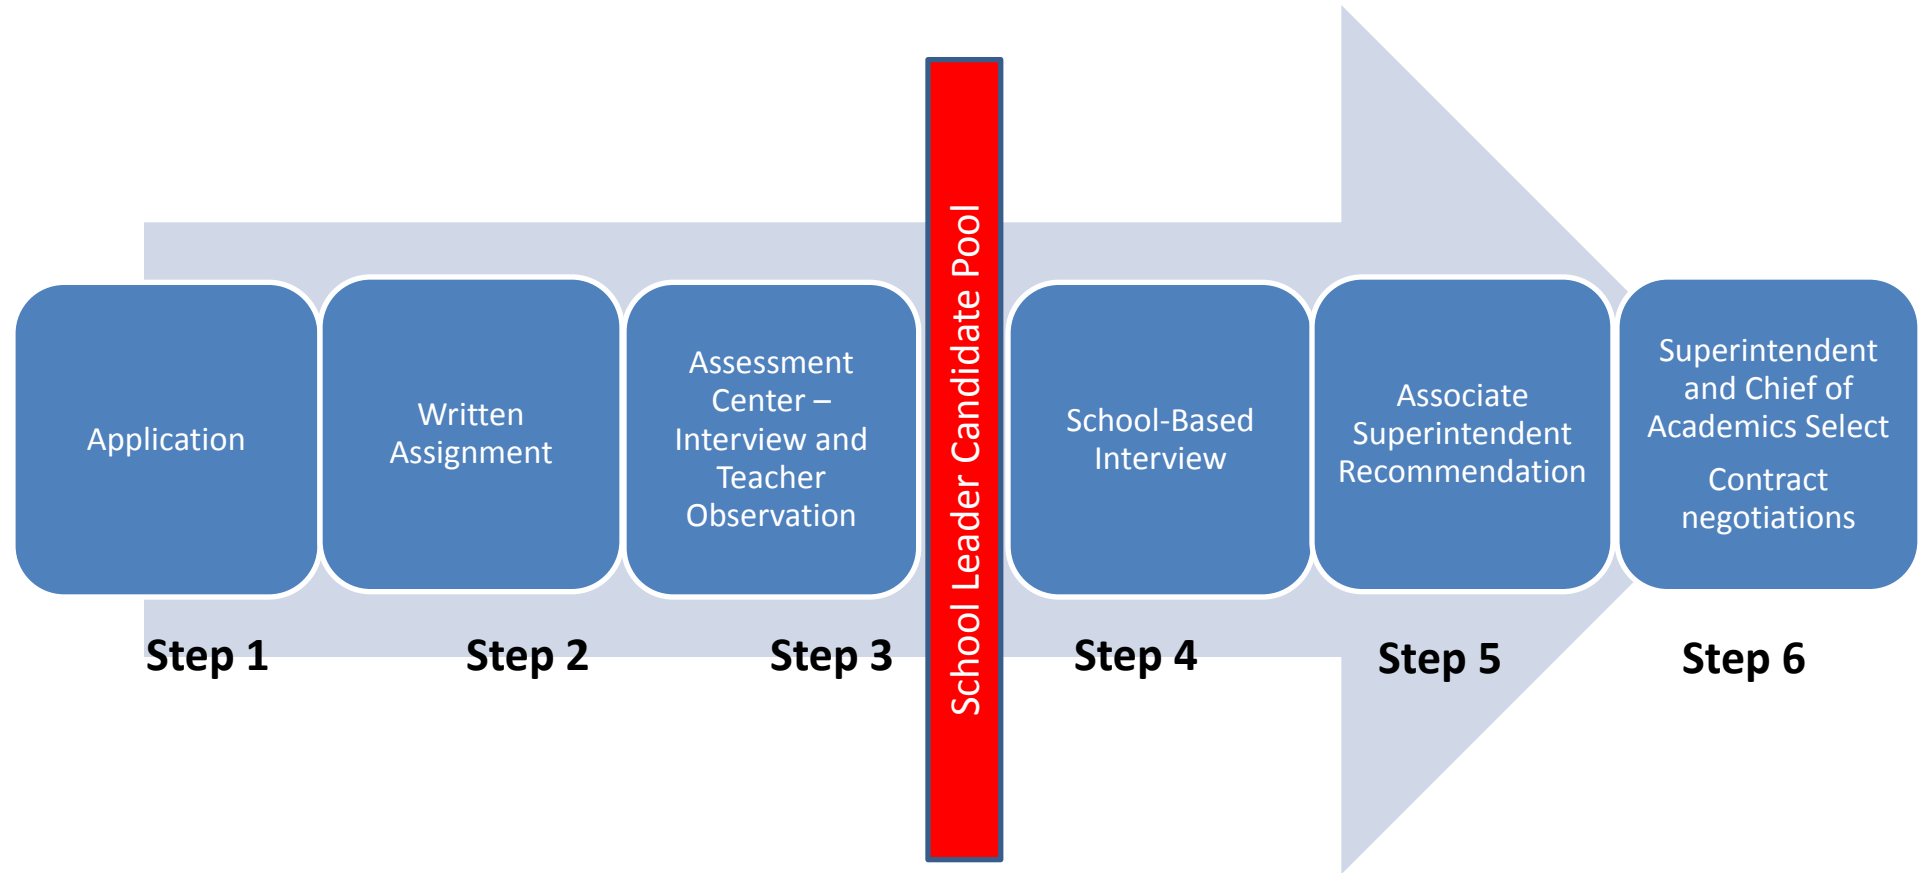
Application

Step 1

Written Assignment

Step 2

Assessment Center – Interview and Teacher Observation

Step 3

School Leader Candidate Pool

School-Based Interview

Step 4

Associate Superintendent Recommendation

Step 5

Superintendent and Chief of Academics Select

Contract negotiations

Step 6